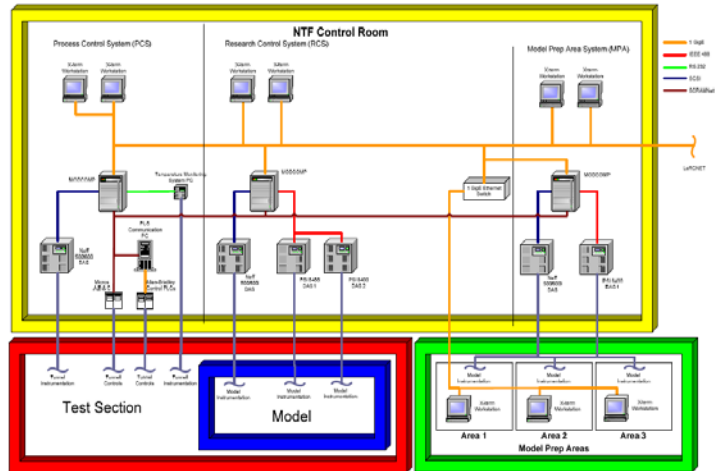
NTF Control Room

Process Control System (PCS)

Research Control System (RCS)

Model Prep Area System (MPA)

1 GigE
IEEE 488
RS 232
SCSI
SCRAMNet

Xterm Workstation
Xterm Workstation
Xterm Workstation
Xterm Workstation
Xterm Workstation
Xterm Workstation

LaRCNET

MODCOMP
Temperature Monitoring System PC
MODCOMP
1 GigE Ethernet Switch
MODCOMP

Neff 500/600 DAS
PLS Communication PC
Moore APACS
Allen-Bradley Control PLCs
Neff 500/600 DAS
PSI 8400 DAS 1
PSI 8400 DAS 2
Neff 500/600 DAS
PSI 8400 DAS 1

Tunnel Instrumentation
Tunnel Controls
Tunnel Controls
Tunnel Instrumentation

Test Section

Model Instrumentation
Model Instrumentation
Model Instrumentation

Model

Model Instrumentation
Model Instrumentation
Model Instrumentation

Xterm Workstation
Xterm Workstation
Xterm Workstation

Area 1
Area 2
Area 3

Model Prep Areas